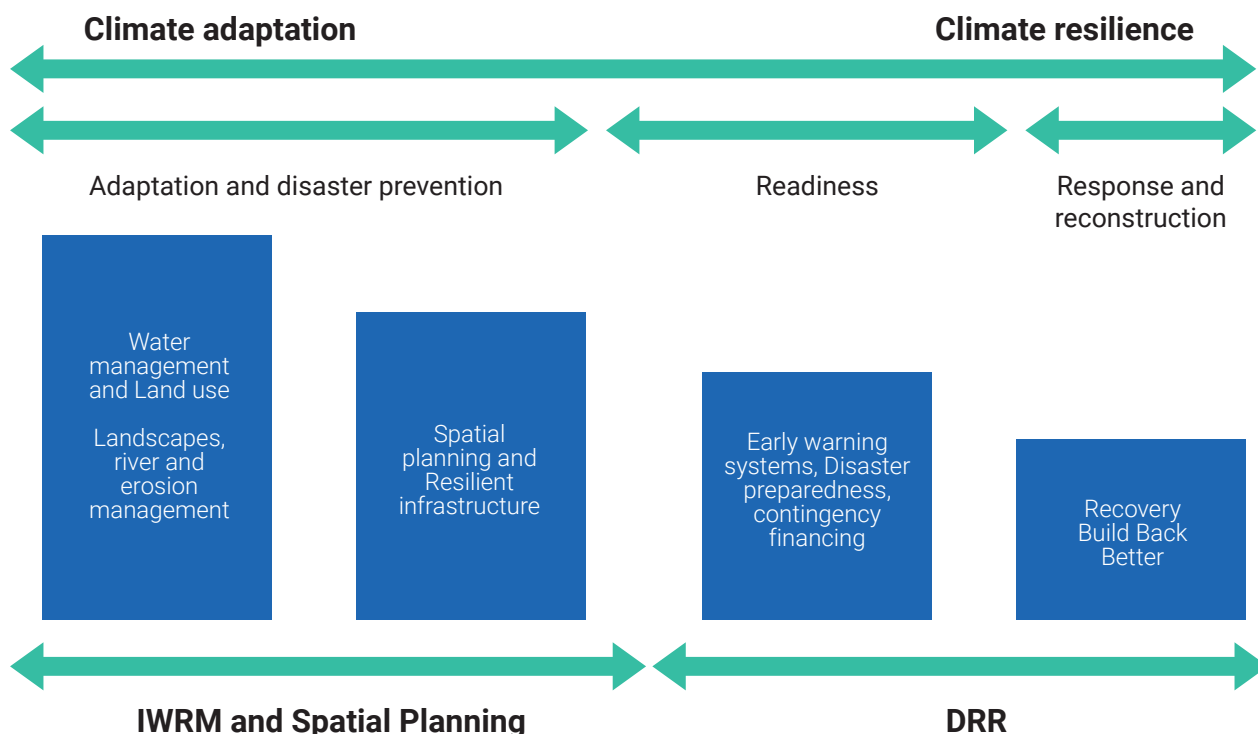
Climate adaptation

Climate resilience

Adaptation and disaster prevention

Readiness

Response and reconstruction

Water management and Land use

Landscapes, river and erosion management

Spatial planning and Resilient infrastructure

Early warning systems, Disaster preparedness, contingency financing

Recovery Build Back Better

IWRM and Spatial Planning

DRR